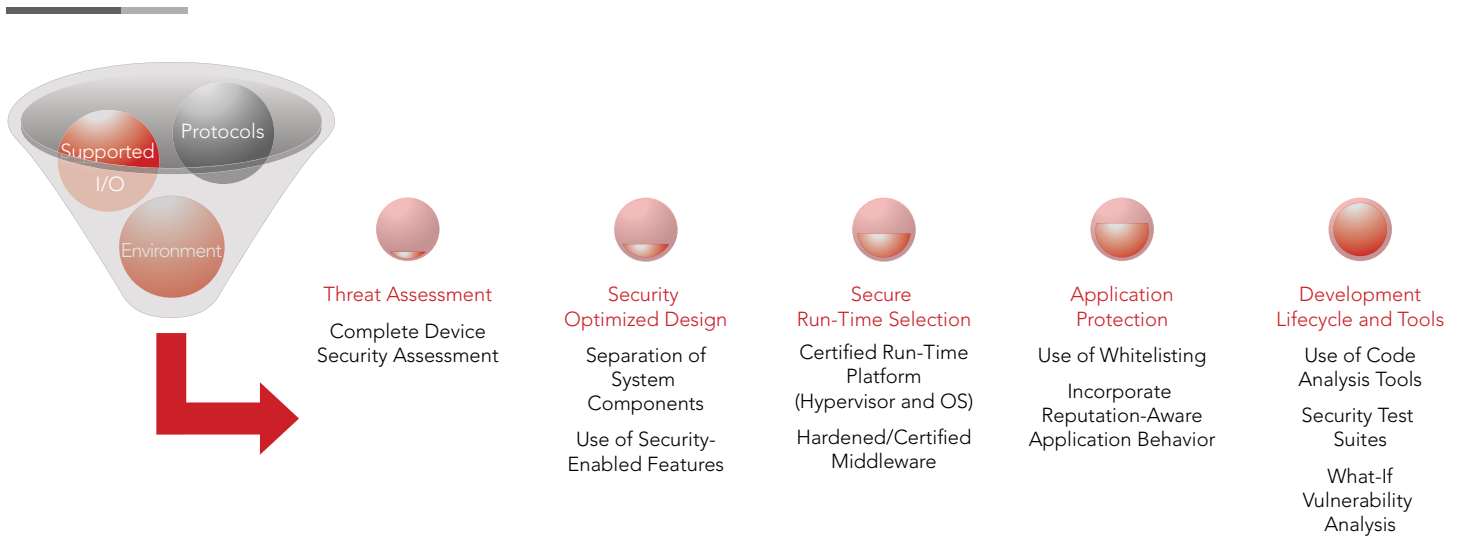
Supported I/O

Protocols

Environment

Threat Assessment

Complete Device Security Assessment

Security Optimized Design

Separation of System Components

Use of Security-Enabled Features

Secure Run-Time Selection

Certified Run-Time Platform (Hypervisor and OS)

Hardened/Certified Middleware

Application Protection

Use of Whitelisting

Incorporate Reputation-Aware Application Behavior

Development Lifecycle and Tools

Use of Code Analysis Tools

Security Test Suites

What-If Vulnerability Analysis